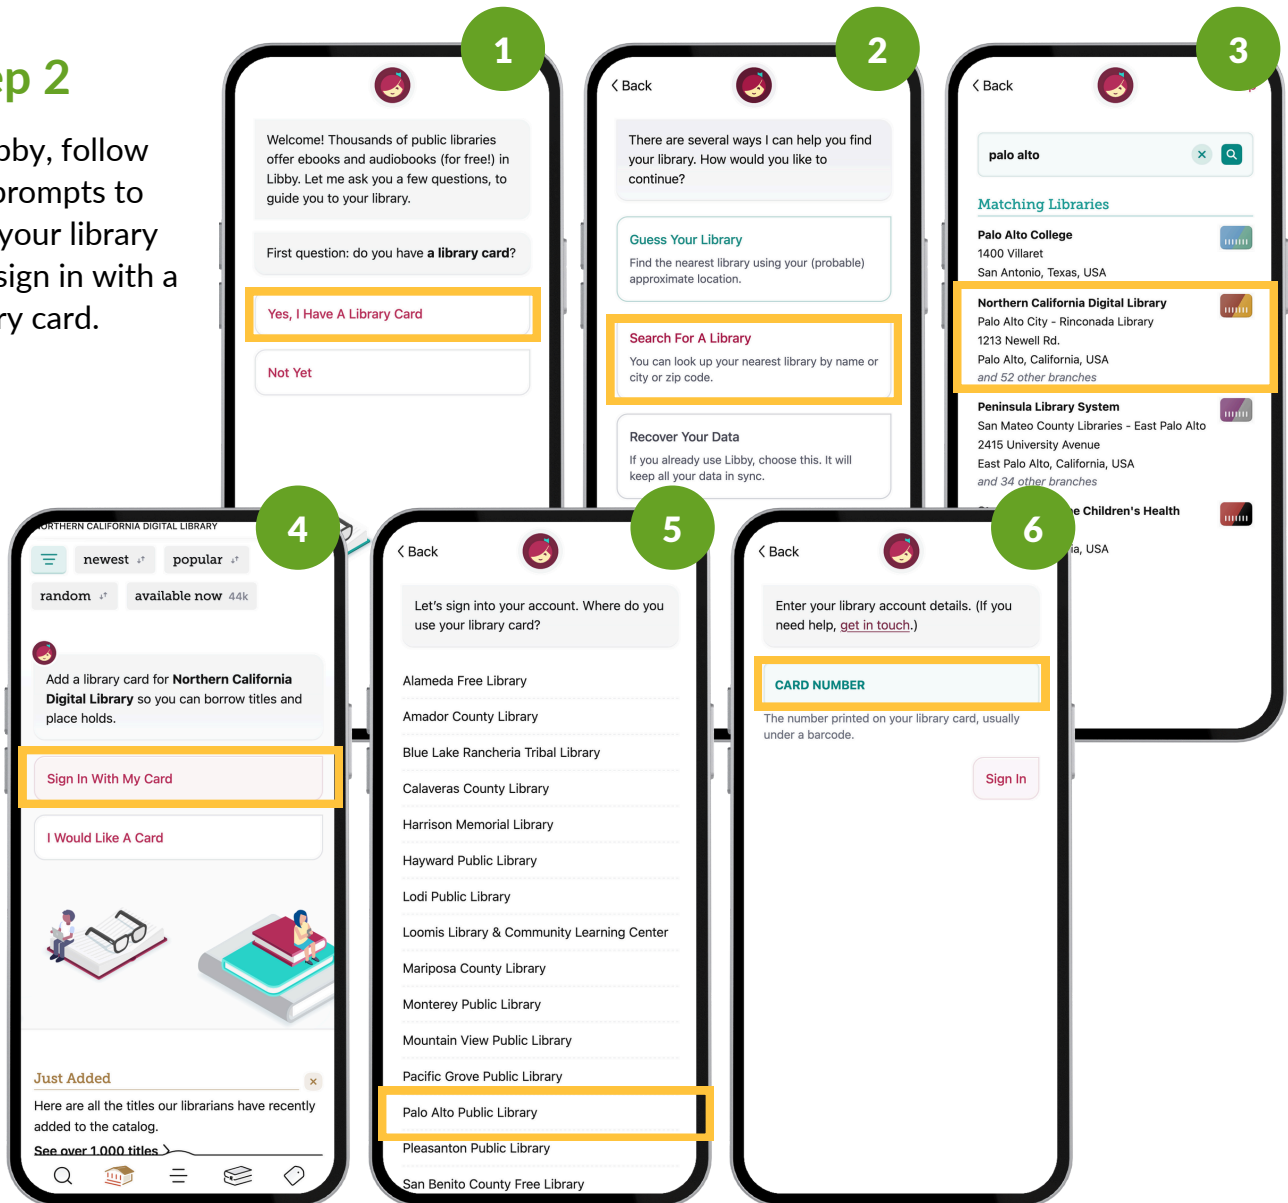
ep 2

bby, follow prompts to your library sign in with a ry card.

1

Welcome! Thousands of public libraries offer ebooks and audiobooks (for free!) in Libby. Let me ask you a few questions, to guide you to your library.

First question: do you have a **library card**?

Yes, I Have A Library Card

Not Yet

2

Back

There are several ways I can help you find your library. How would you like to continue?

Guess Your Library

Find the nearest library using your (probable) approximate location.

Search For A Library

You can look up your nearest library by name or city or zip code.

Recover Your Data

If you already use Libby, choose this. It will keep all your data in sync.

3

Back

palo alto

Matching Libraries

Palo Alto College
1400 Villaret
San Antonio, Texas, USA

Northern California Digital Library
Palo Alto City - Rinconada Library
1213 Newell Rd.
Palo Alto, California, USA
and 52 other branches

Peninsula Library System
San Mateo County Libraries - East Palo Alto
2415 University Avenue
East Palo Alto, California, USA
and 34 other branches

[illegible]e Children's Health
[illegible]a, USA

4

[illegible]ORTHERN CALIFORNIA DIGITAL LIBRARY

newest popular
random available now 44k

Add a library card for **Northern California Digital Library** so you can borrow titles and place holds.

Sign In With My Card

I Would Like A Card

Just Added

Here are all the titles our librarians have recently added to the catalog.

See over 1,000 titles

5

Back

Let's sign into your account. Where do you use your library card?

Alameda Free Library
Amador County Library
Blue Lake Rancheria Tribal Library
Calaveras County Library
Harrison Memorial Library
Hayward Public Library
Lodi Public Library
Loomis Library & Community Learning Center
Mariposa County Library
Monterey Public Library
Mountain View Public Library
Pacific Grove Public Library
Palo Alto Public Library
Pleasanton Public Library
San Benito County Free Library

6

Back

Enter your library account details. (If you need help, get in touch.)

CARD NUMBER

The number printed on your library card, usually under a barcode.

Sign In